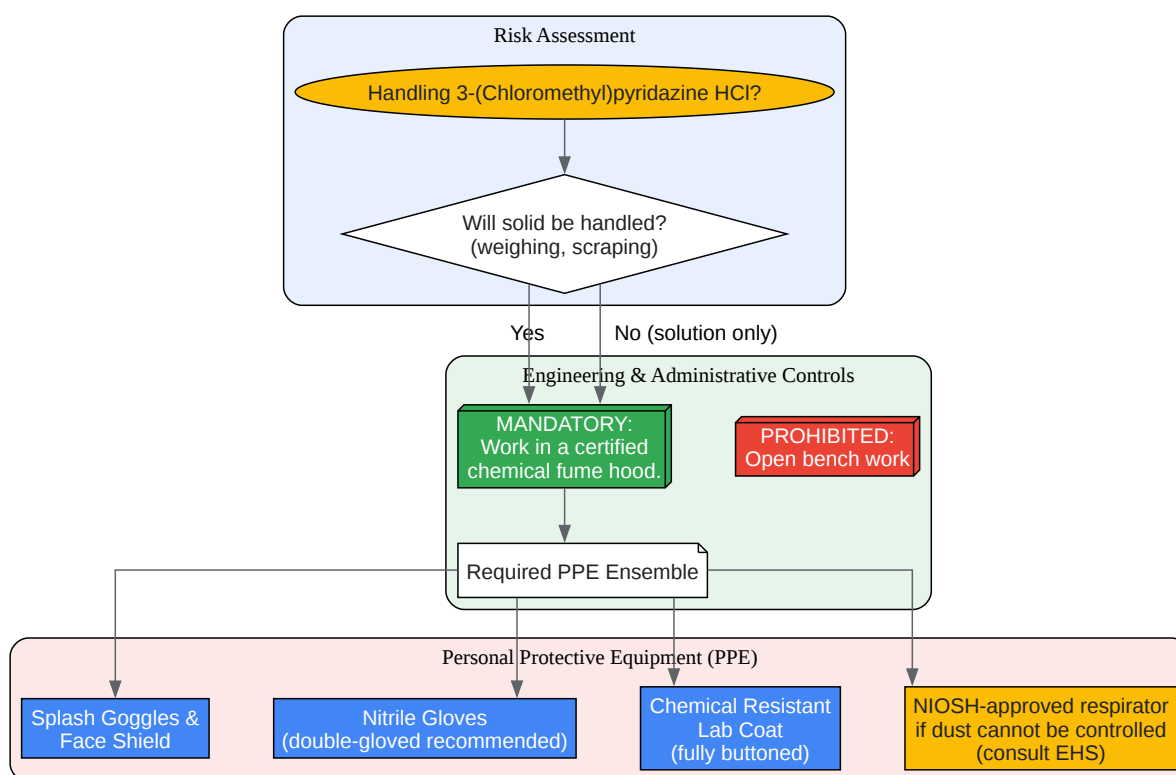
Risk Assessment

Handling 3-(Chloromethyl)pyridazine HCl?

Will solid be handled?
(weighing, scraping)

Yes

No (solution only)

Engineering & Administrative Controls

MANDATORY:
Work in a certified chemical fume hood.

PROHIBITED:
Open bench work

Required PPE Ensemble

Personal Protective Equipment (PPE)

Splash Goggles & Face Shield

Nitrile Gloves
(double-gloved recommended)

Chemical Resistant Lab Coat
(fully buttoned)

NIOSH-approved respirator if dust cannot be controlled
(consult EHS)